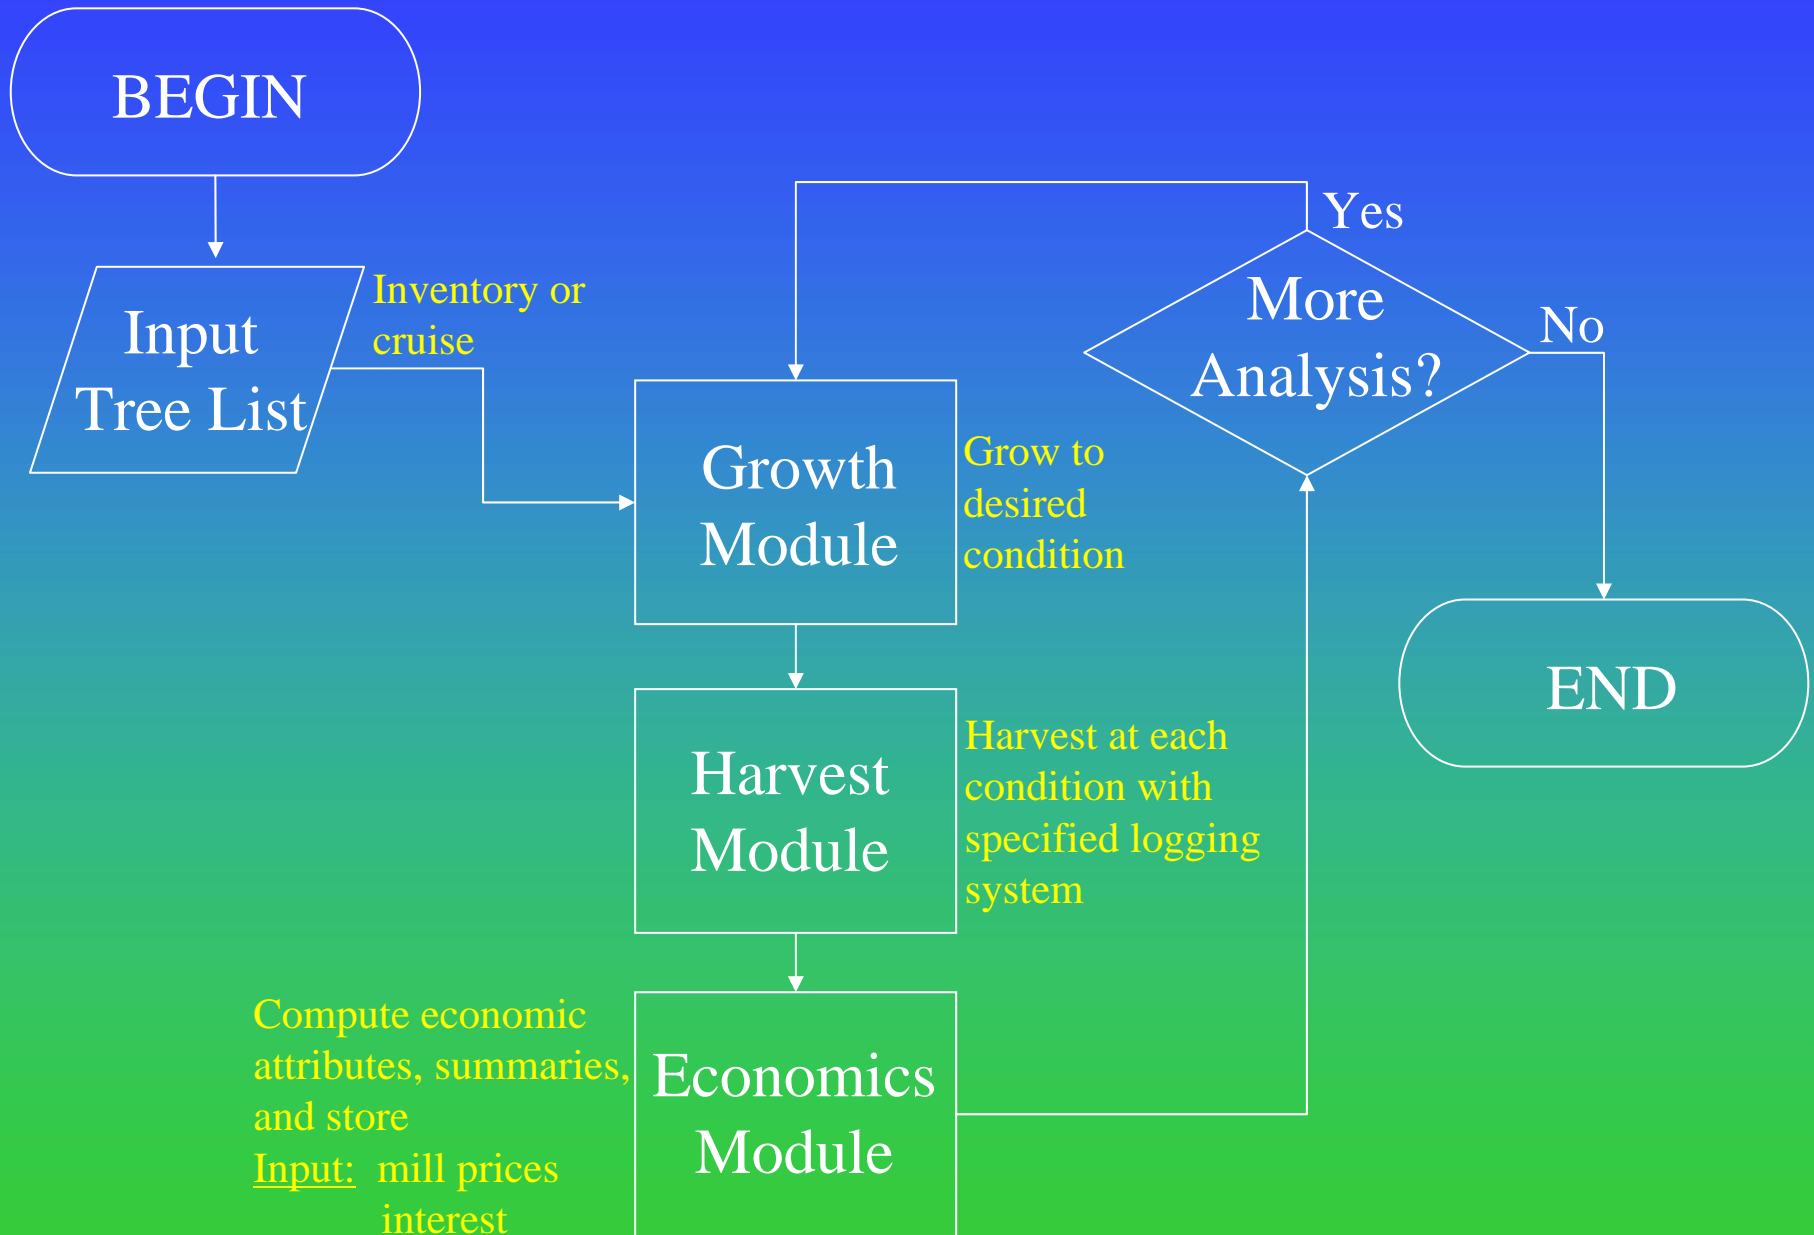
BEGIN

Input Tree List

Inventory or cruise

Growth Module

Grow to desired condition

Harvest Module

Harvest at each condition with specified logging system

Economics Module

Compute economic attributes, summaries, and store
Input: mill prices
interest

More Analysis?

Yes

No

END